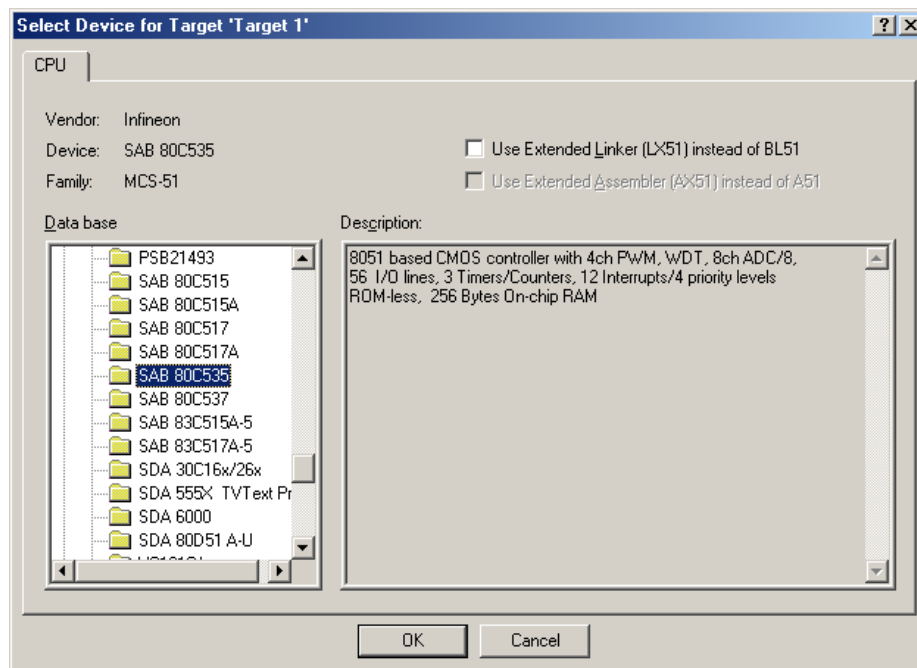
Select Device for Target 'Target 1'

? ×

CPU

Vendor: Infineon

Device: SAB 80C535

Family: MCS-51

Use Extended Linker (LX51) instead of BL51

Use Extended Assembler (AX51) instead of A51

Data base

Description:

PSB21493
SAB 80C515
SAB 80C515A
SAB 80C517
SAB 80C517A
SAB 80C535
SAB 80C537
SAB 83C515A-5
SAB 83C517A-5
SDA 30C16x/26x
SDA 555X TVText Pr
SDA 6000
SDA 80D51 A-U
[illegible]

8051 based CMOS controller with 4ch PWM, WDT, 8ch ADC/8, 56 I/O lines, 3 Timers/Counters, 12 Interrupts/4 priority levels ROM-less, 256 Bytes On-chip RAM

OK

Cancel